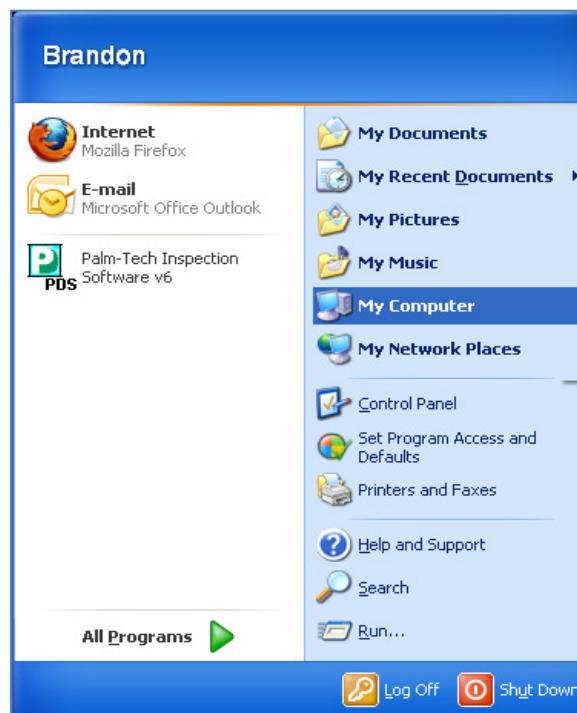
Brandon

Internet
Mozilla Firefox

E-mail
Microsoft Office Outlook

PDS Palm-Tech Inspection Software v6

All Programs

My Documents

My Recent Documents

My Pictures

My Music

My Computer

My Network Places

Control Panel

Set Program Access and Defaults

Printers and Faxes

Help and Support

Search

Run...

Log Off

Shut Down